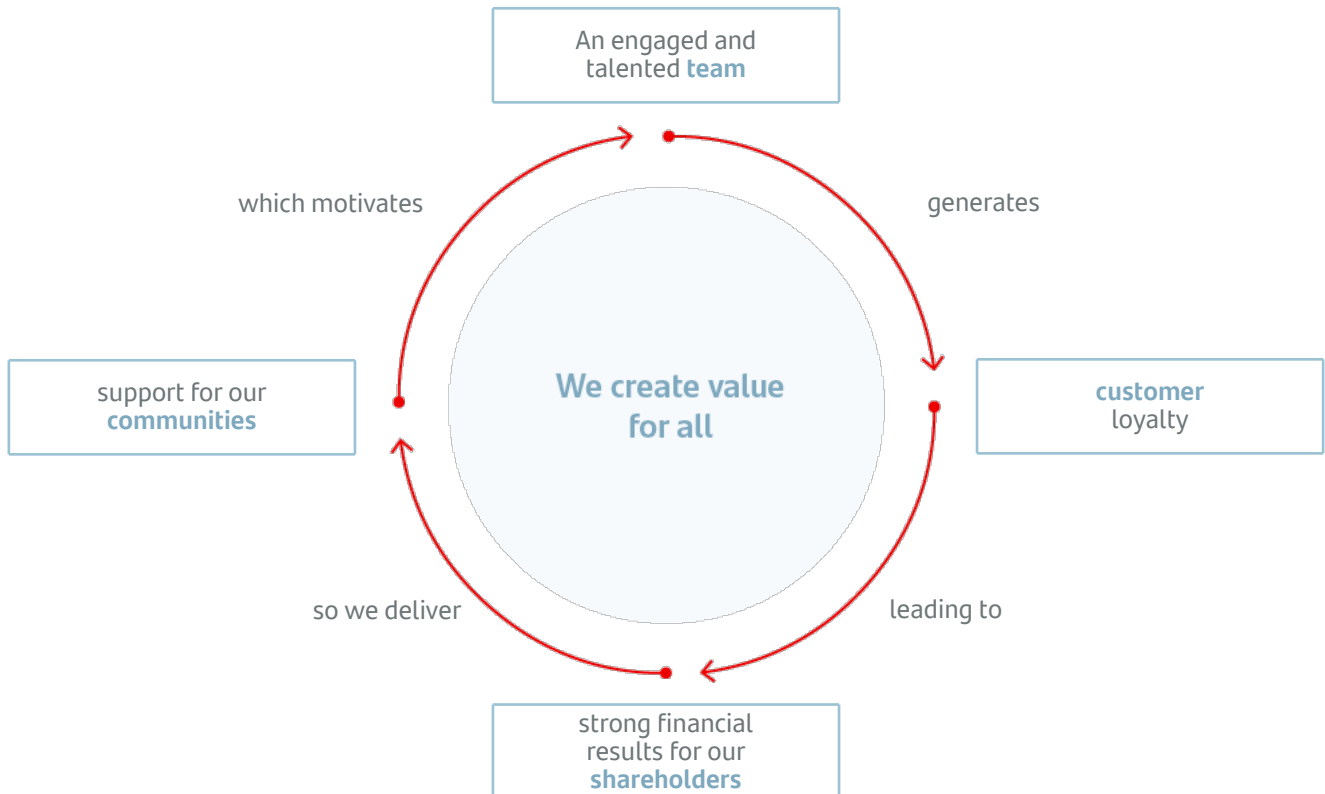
An engaged and talented team

which motivates

generates

We create value for all

support for our communities

customer loyalty

so we deliver

leading to

strong financial results for our shareholders